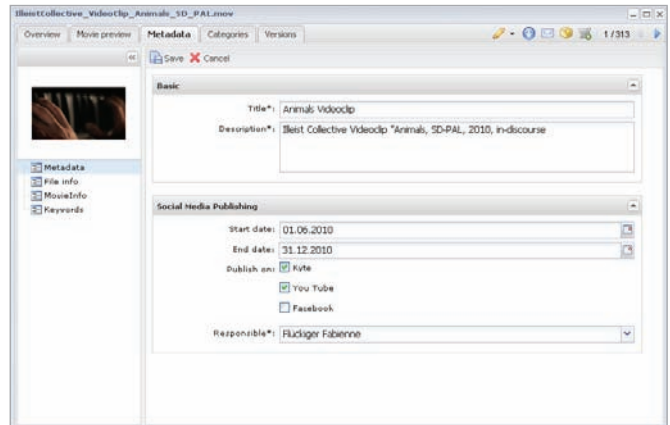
IlleistCollective_VideoClip_Animals_SD_PAL.mov

Overview | Movie preview | Metadata | Categories | Versions

1/313

«

Save Cancel

Metadata
File info
MovieInfo
Keywords

Basic

Title*: Animals Videoclip

Description*: Illeist Collective Videoclip "Animals, SD-PAL, 2010, in-discourse

Social Media Publishing

Start date: 01.06.2010

End date: 31.12.2010

Publish on: Kyte

You Tube

Facebook

Responsible*: Flückiger Fabienne